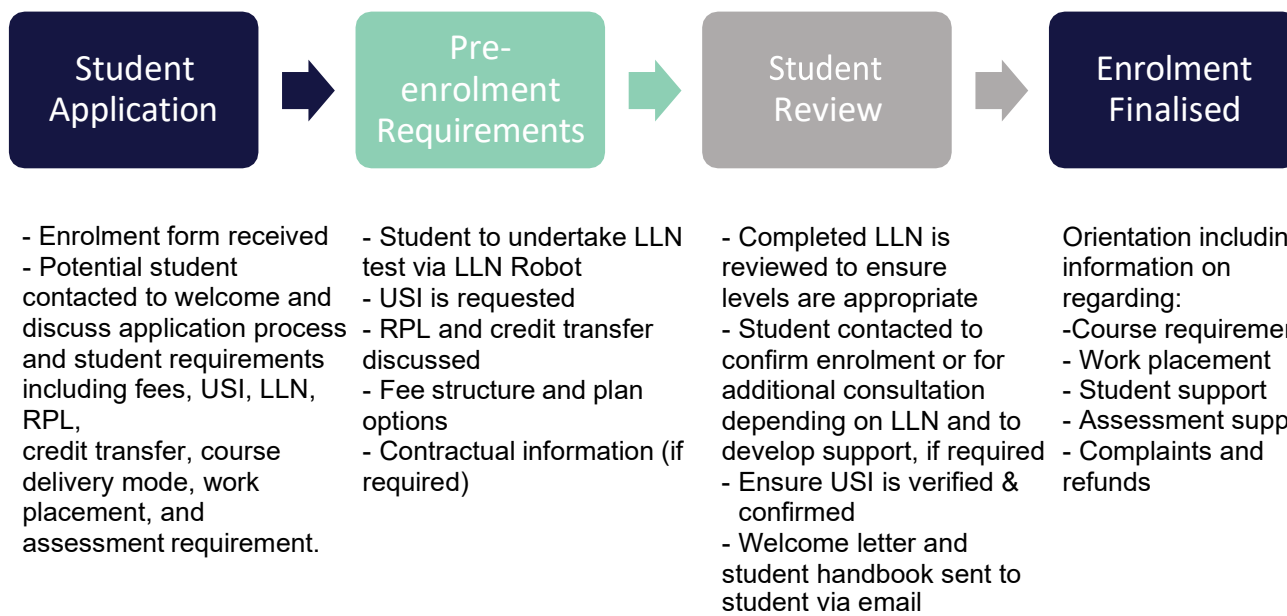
Student Application

Pre-enrolment Requirements

Student Review

Enrolment Finalised

- Enrolment form received
- Potential student contacted to welcome and discuss application process and student requirements including fees, USI, LLN, RPL,
credit transfer, course delivery mode, work placement, and assessment requirement.

- Student to undertake LLN test via LLN Robot
- USI is requested
- RPL and credit transfer discussed
- Fee structure and plan options
- Contractual information (if required)

- Completed LLN is reviewed to ensure levels are appropriate
- Student contacted to confirm enrolment or for additional consultation depending on LLN and to develop support, if required
- Ensure USI is verified & confirmed
- Welcome letter and student handbook sent to student via email

Orientation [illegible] information on regarding:
-Course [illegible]
- Work placement
- Student support
- Assessment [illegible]
- Complaints and refunds